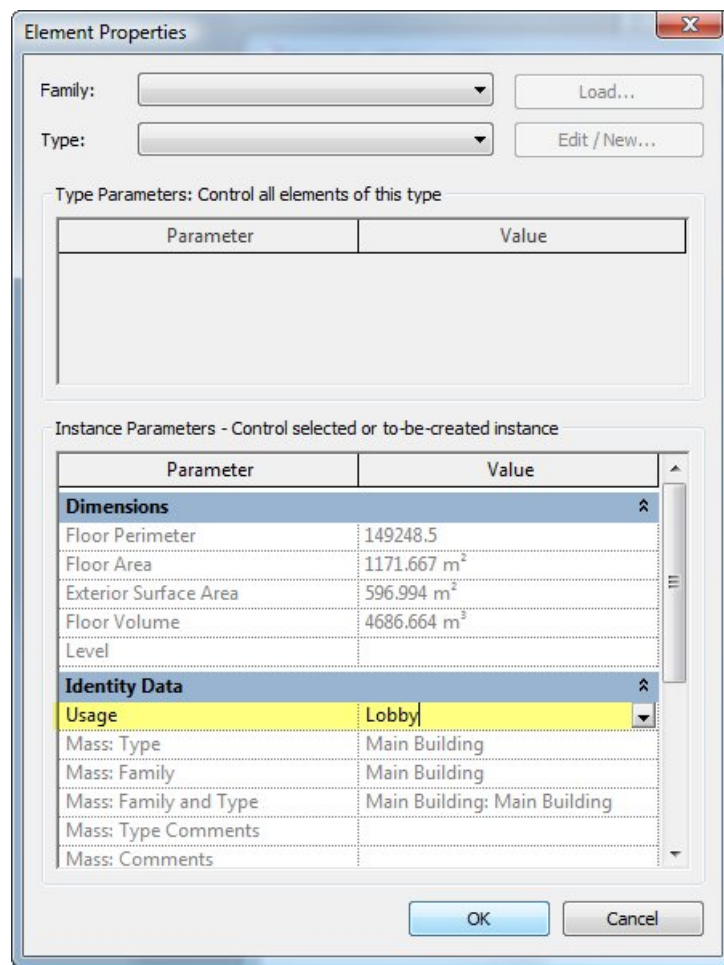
Element Properties

Family:

Load...

Type:

Edit / New...

Type Parameters: Control all elements of this type

| Parameter | Value |
|---|---|

Instance Parameters - Control selected or to-be-created instance

| Parameter | Value |
|---|---|
| **Dimensions** | |
| Floor Perimeter | 149248.5 |
| Floor Area | 1171.667 $m^2$ |
| Exterior Surface Area | 596.994 $m^2$ |
| Floor Volume | 4686.664 $m^3$ |
| Level | |
| **Identity Data** | |
| Usage | Lobby |
| Mass: Type | Main Building |
| Mass: Family | Main Building |
| Mass: Family and Type | Main Building: Main Building |
| Mass: Type Comments | |
| Mass: Comments | |

OK

Cancel